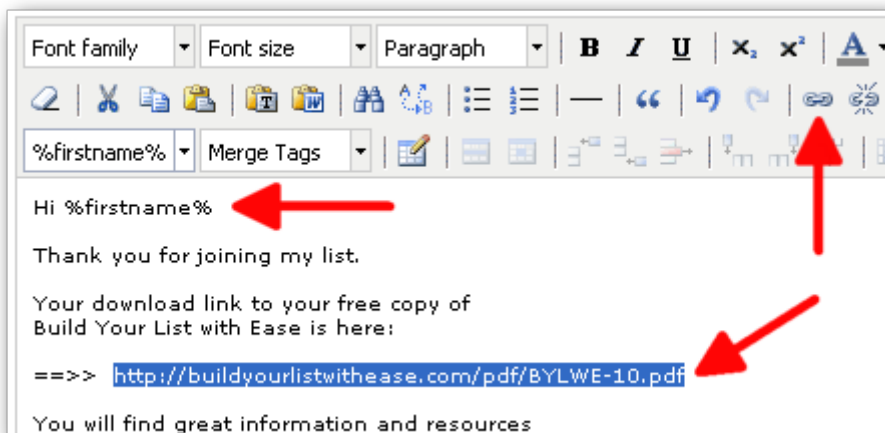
Font family
Font size
Paragraph
B I U
%firstname%
Merge Tags

Hi %firstname%

Thank you for joining my list.

Your download link to your free copy of Build Your List with Ease is here:

==>> http://buildyourlistwithease.com/pdf/BYLWE-10.pdf

You will find great information and resources